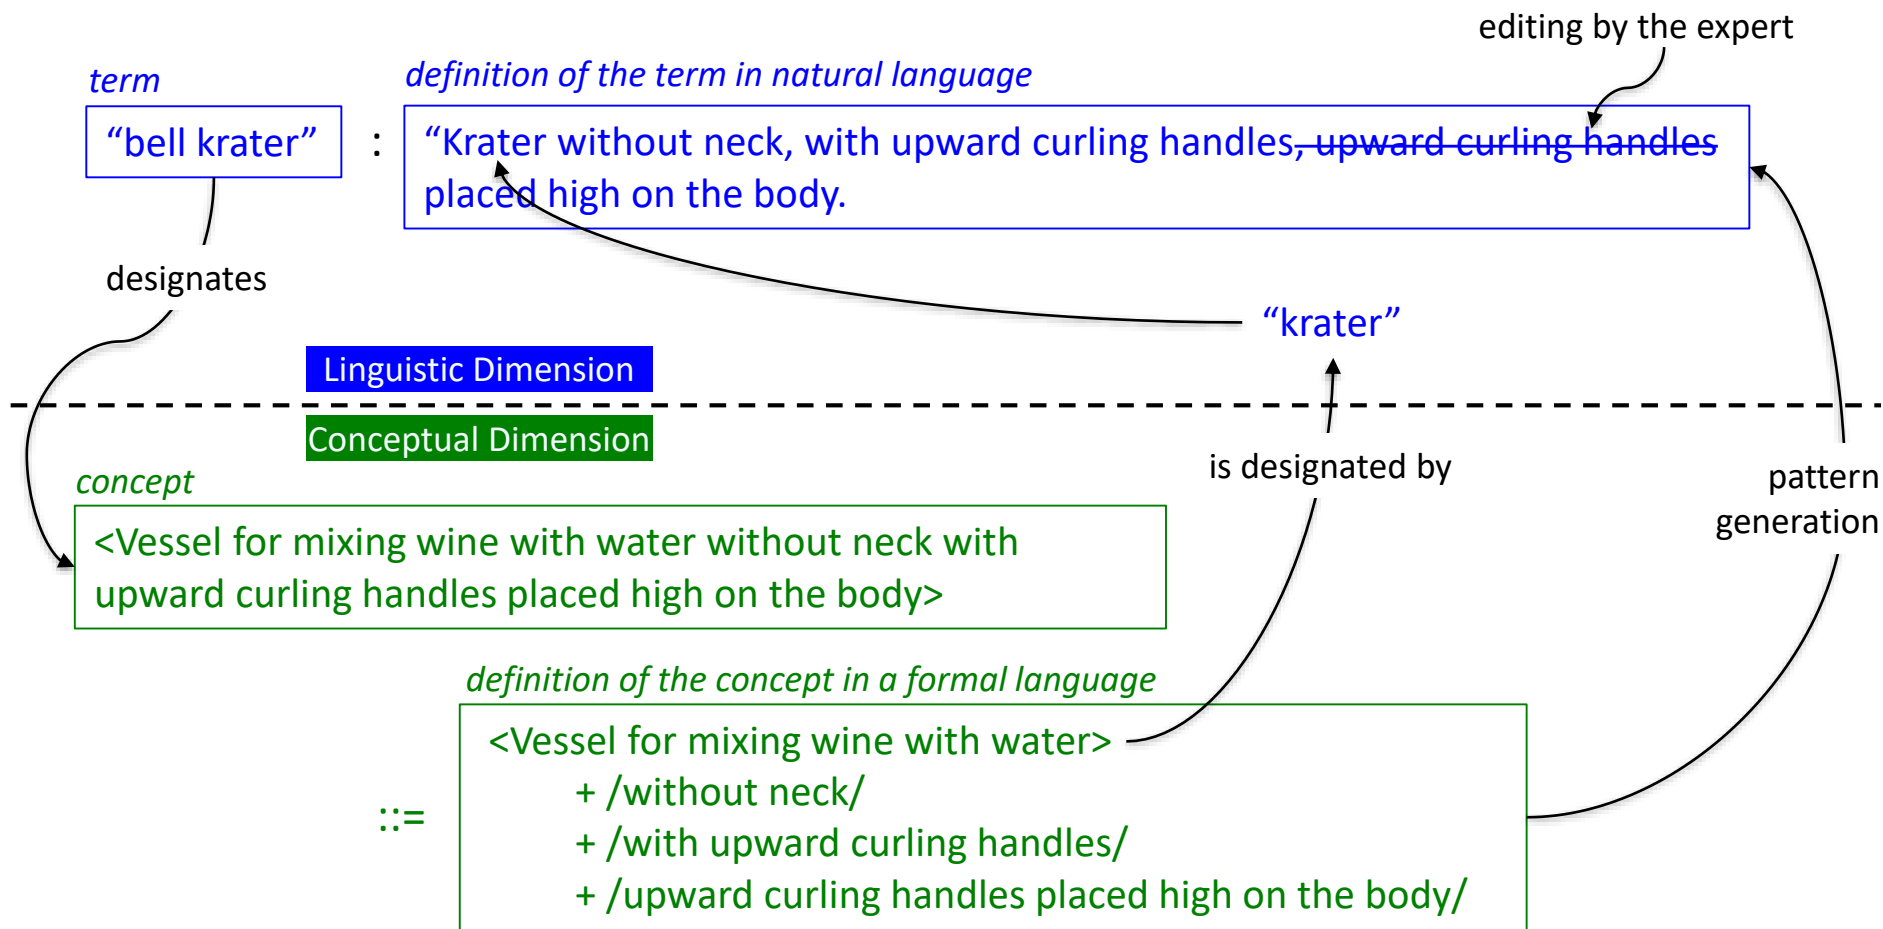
editing by the expert

term

definition of the term in natural language

“bell krater” : “Krater without neck, with upward curling handles, ~~upward curling handles~~ placed high on the body.

designates

“krater”

Linguistic Dimension

Conceptual Dimension

is designated by

pattern generation

concept

<Vessel for mixing wine with water without neck with upward curling handles placed high on the body>

definition of the concept in a formal language

::= <Vessel for mixing wine with water>
+ /without neck/
+ /with upward curling handles/
+ /upward curling handles placed high on the body/